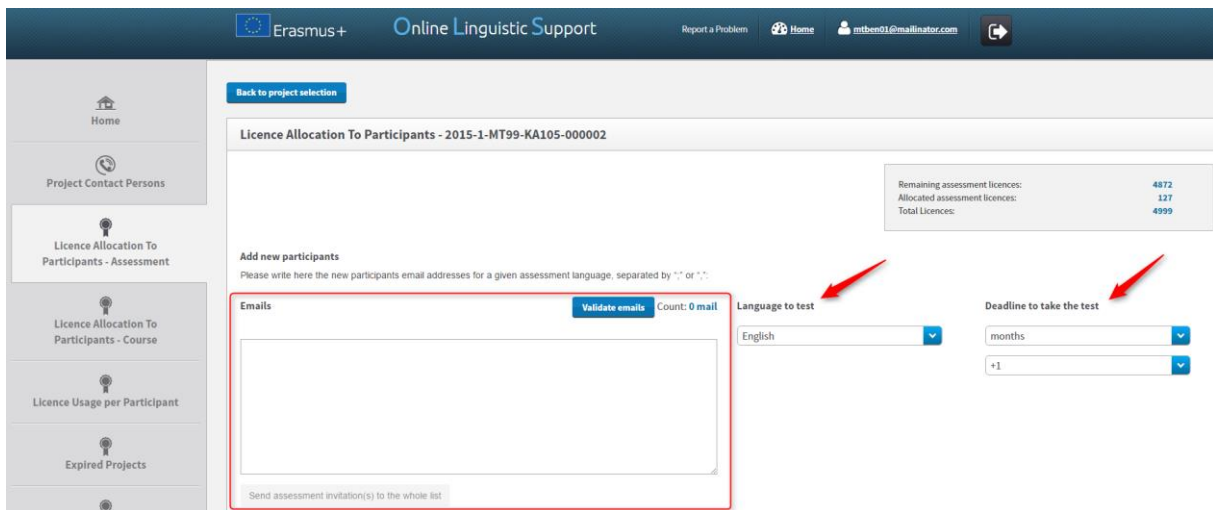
Erasmus+ Online Linguistic Support

Report a Problem Home mtben01@mailinator.com

Home

Project Contact Persons

Licence Allocation To Participants - Assessment

Licence Allocation To Participants - Course

Licence Usage per Participant

Expired Projects

Back to project selection

Licence Allocation To Participants - 2015-1-MT99-KA105-000002

| | |
|---|---|
| Remaining assessment licences: | 4872 |
| Allocated assessment licences: | 127 |
| Total Licences: | 4999 |

Add new participants

Please write here the new participants email addresses for a given assessment language, separated by ";" or ",".

Emails

Validate emails Count: 0 mail

Send assessment invitation(s) to the whole list

Language to test

English

Deadline to take the test

months

+1